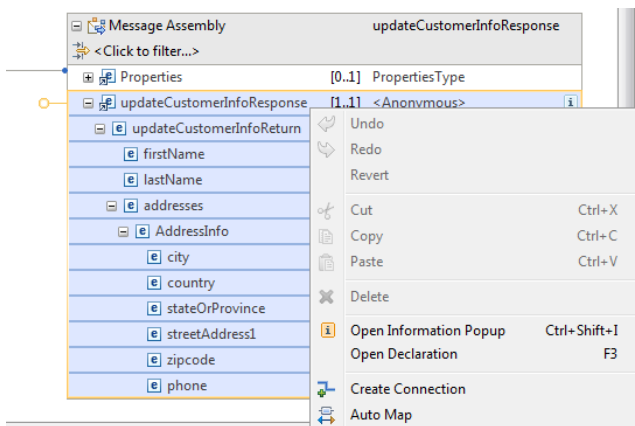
Message Assembly updateCustomerInfoResponse
<Click to filter...>
Properties [0..1] PropertiesType
updateCustomerInfoResponse [1..1] <Anonymous>
e updateCustomerInfoReturn
e firstName
e lastName
e addresses
e AddressInfo
e city
e country
e stateOrProvince
e streetAddress1
e zipcode
e phone

Undo
Redo
Revert
Cut Ctrl+X
Copy Ctrl+C
Paste Ctrl+V
Delete
Open Information Popup Ctrl+Shift+I
Open Declaration F3
Create Connection
Auto Map